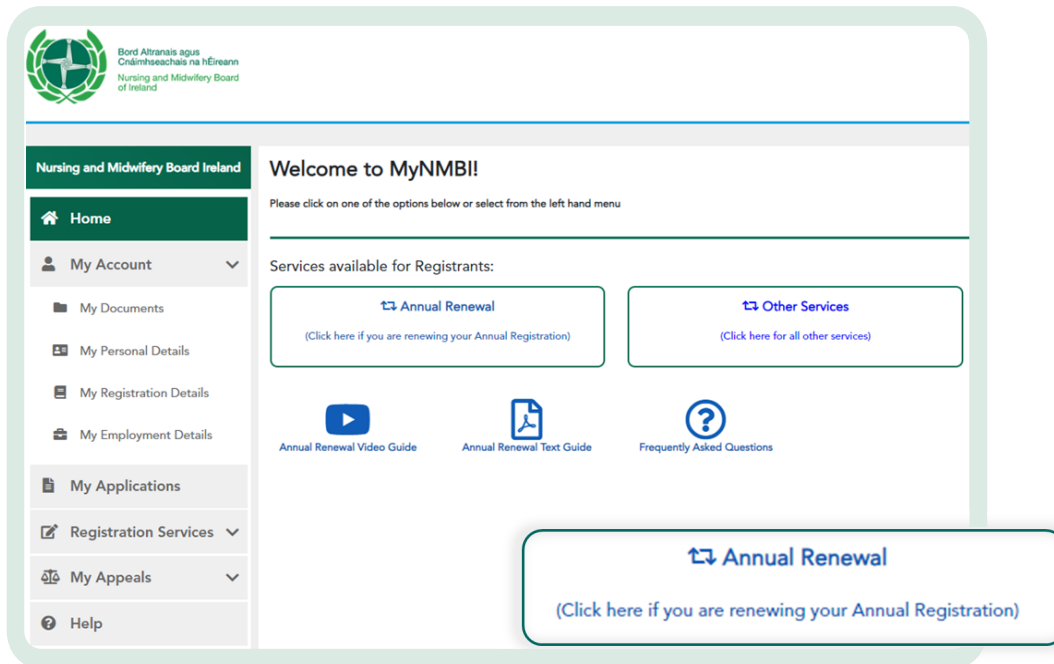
Bord Altranais agus Cnáimhseachais na hÉireann
Nursing and Midwifery Board of Ireland

Nursing and Midwifery Board Ireland

Home

My Account

My Documents

My Personal Details

My Registration Details

My Employment Details

My Applications

Registration Services

My Appeals

Help

Welcome to MyNMBI!

Please click on one of the options below or select from the left hand menu

Services available for Registrants:

Annual Renewal
(Click here if you are renewing your Annual Registration)

Other Services
(Click here for all other services)

Annual Renewal Video Guide

Annual Renewal Text Guide

Frequently Asked Questions

Annual Renewal
(Click here if you are renewing your Annual Registration)